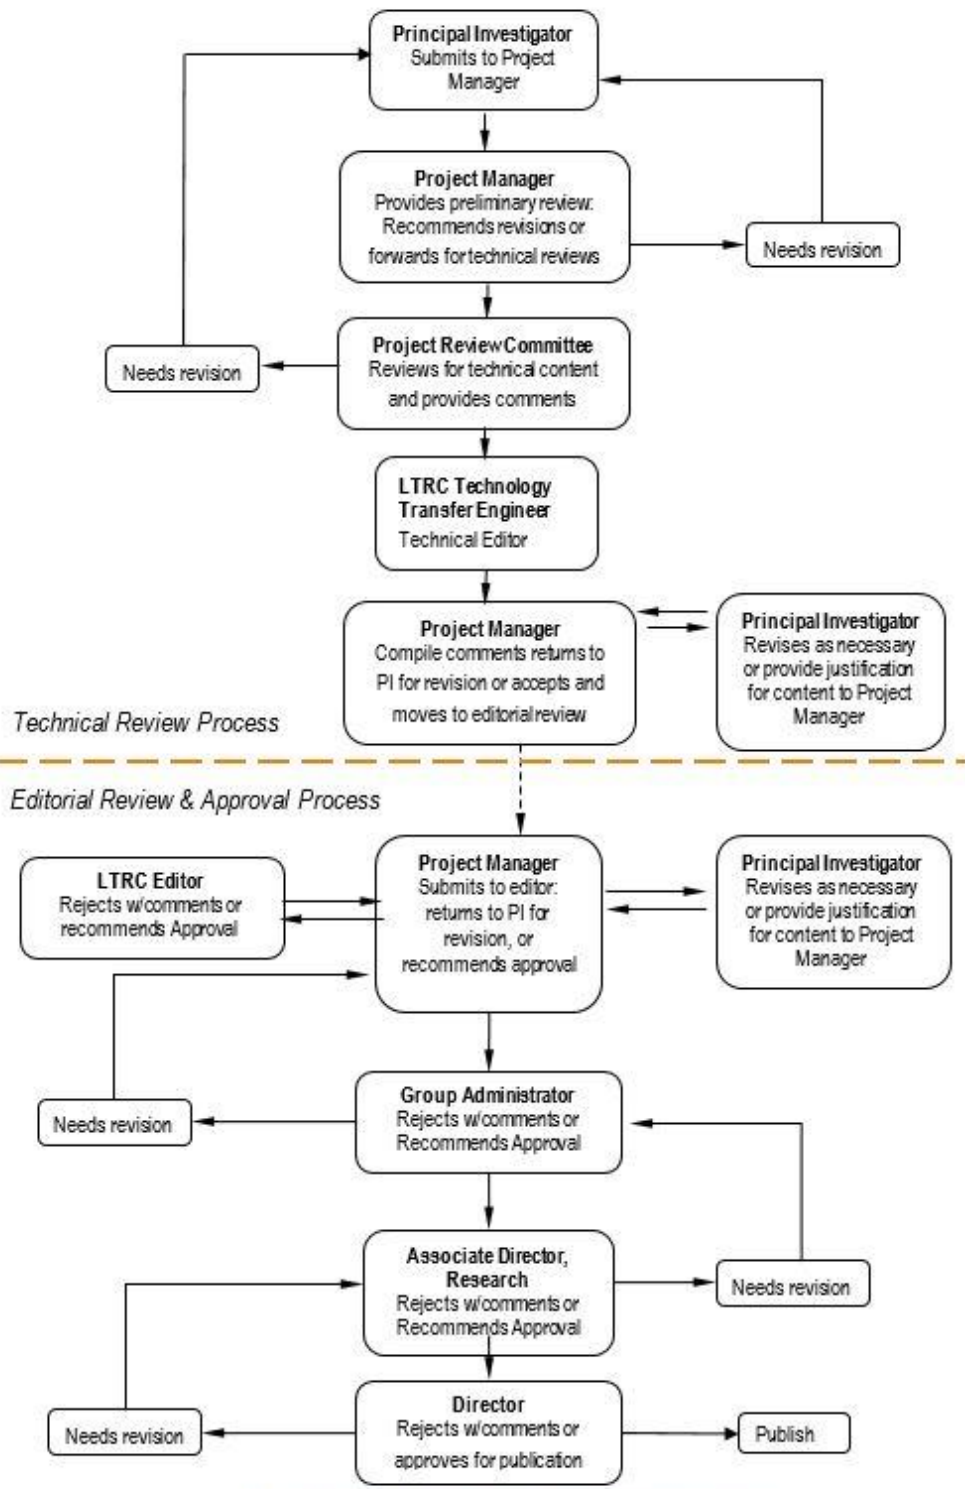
Principal Investigator
Submits to Project Manager

Project Manager
Provides preliminary review: Recommends revisions or forwards for technical reviews

Needs revision

Needs revision

Project Review Committee
Reviews for technical content and provides comments

LTRC Technology Transfer Engineer
Technical Editor

Project Manager
Compile comments returns to PI for revision or accepts and moves to editorial review

Principal Investigator
Revises as necessary or provide justification for content to Project Manager

Technical Review Process

Editorial Review & Approval Process

LTRC Editor
Rejects w/comments or recommends Approval

Project Manager
Submits to editor: returns to PI for revision, or recommends approval

Principal Investigator
Revises as necessary or provide justification for content to Project Manager

Needs revision

Group Administrator
Rejects w/comments or Recommends Approval

Associate Director, Research
Rejects w/comments or Recommends Approval

Needs revision

Needs revision

Director
Rejects w/comments or approves for publication

Publish